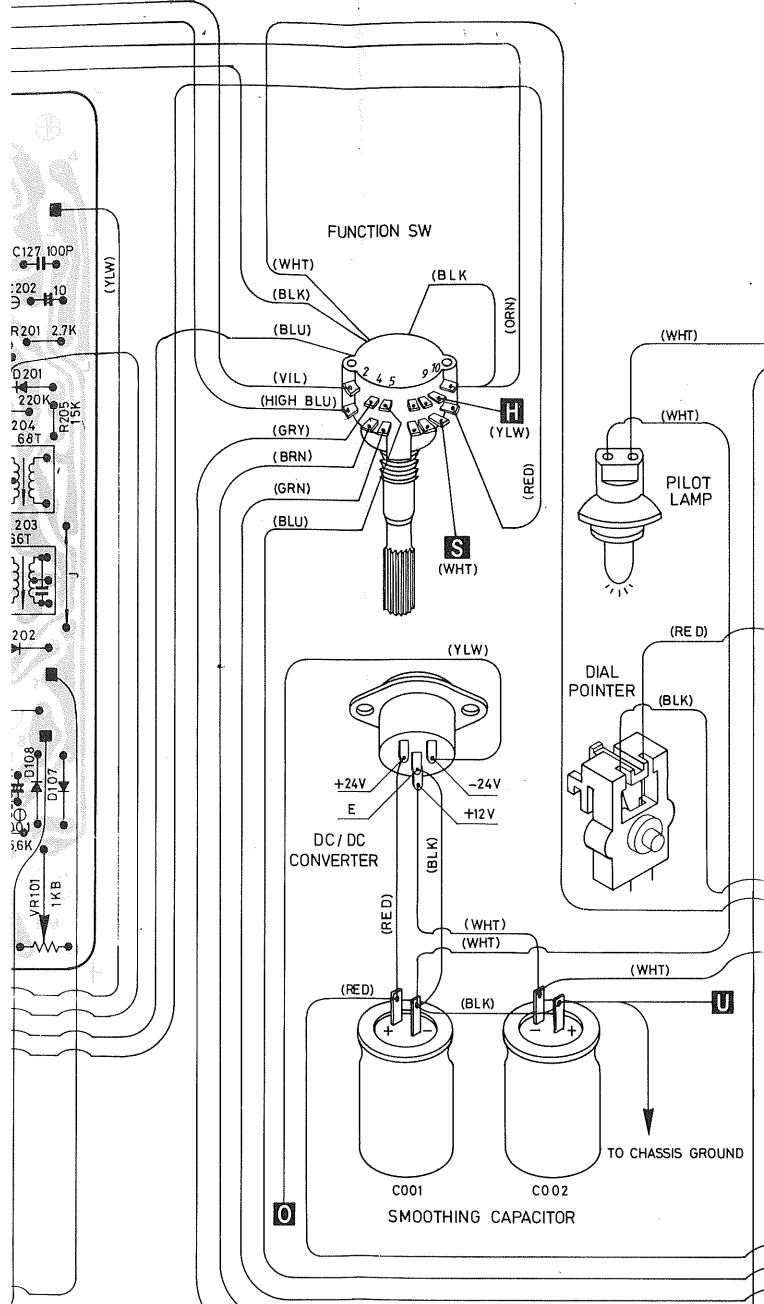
FUNCTION SW

C127 100P
202 10
R201 2.7K
D201
220K
R205 15K
204
68T
203
66T
202
D108
D107
5.6K
VR101
1KB
(YLW)

(WHT)
(BLK)
(BLK
(ORN)
(BLU)
(VIL)
(HIGH BLU)
(GRY)
(BRN)
(GRN)
(BLU)
2 4 5
9 10
H
(YLW)
(RED)
S
(WHT)

(WHT)
(WHT)
PILOT LAMP

(RED)
DIAL POINTER
(BLK)

(YLW)
+24V
E
-24V
+12V
DC / DC CONVERTER
(BLK)
(RED)
(WHT)
(WHT)
(WHT)
(RED)
(BLK)
U
TO CHASSIS GROUND
C001
C002
SMOOTHING CAPACITOR
O